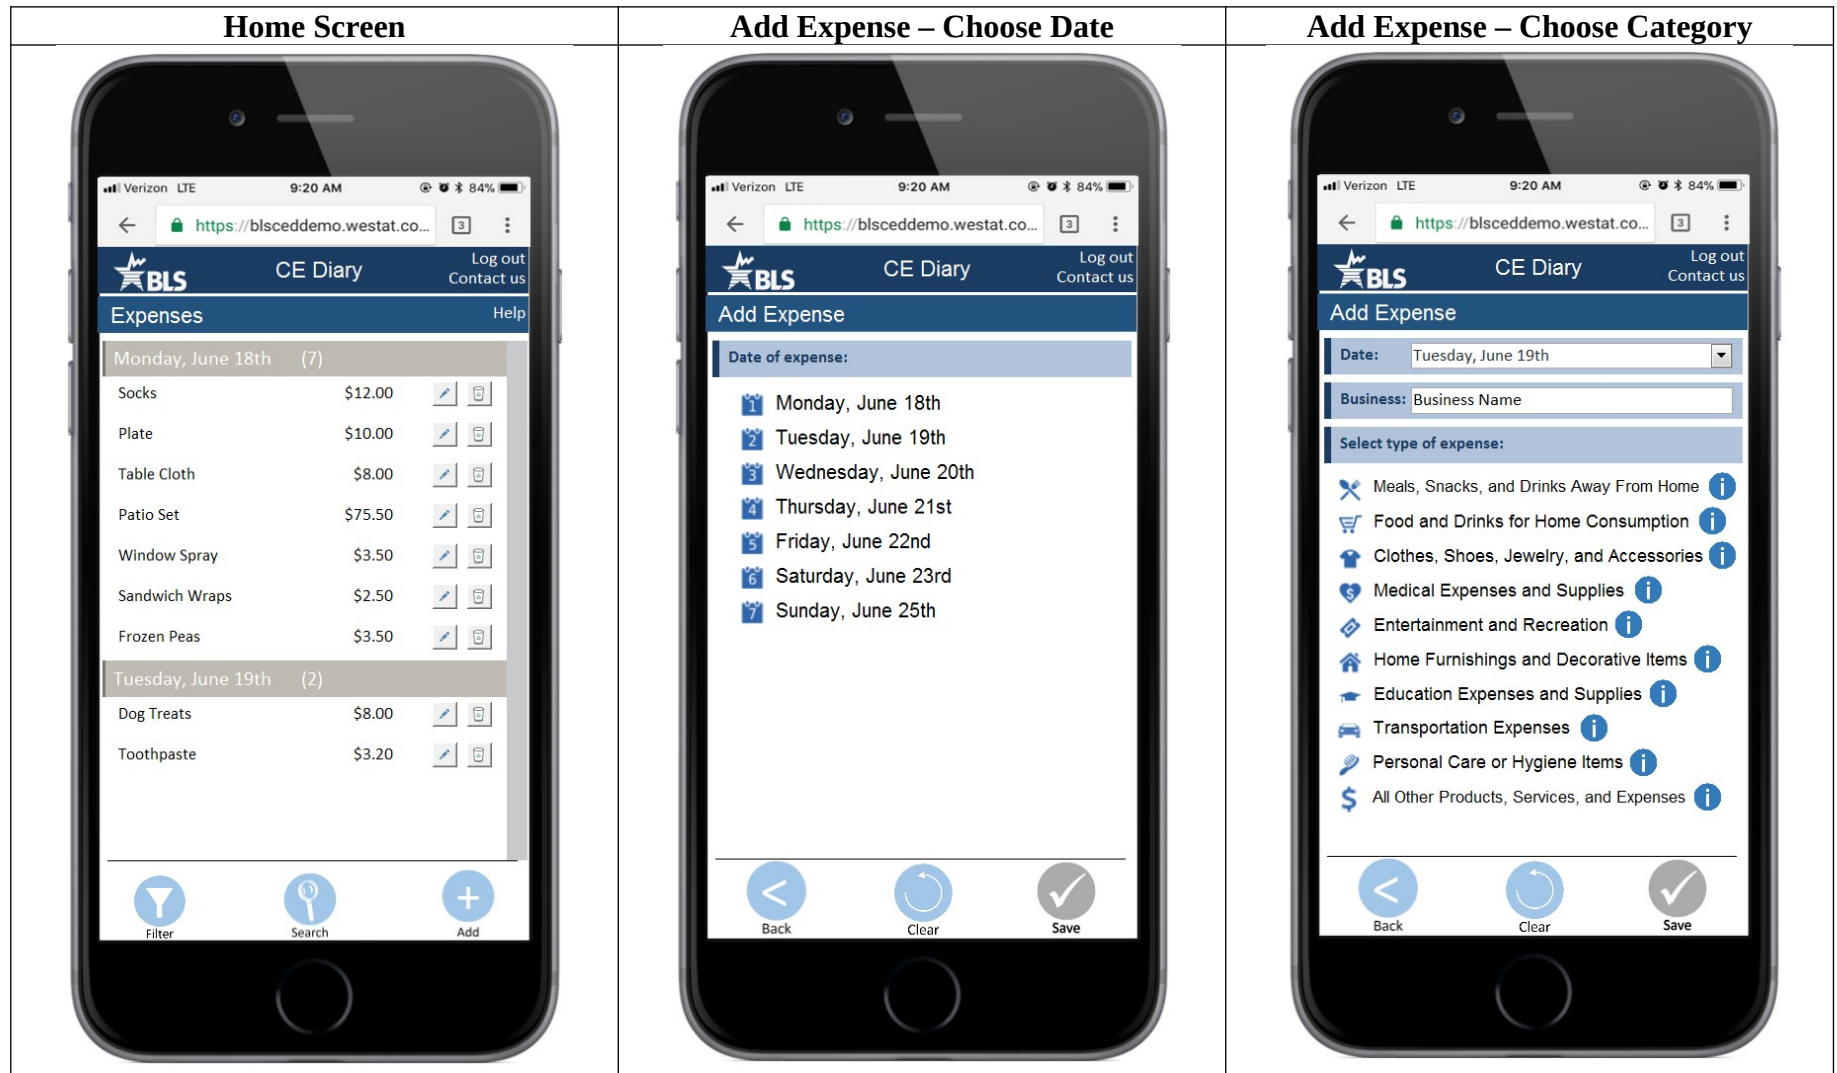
| Home Screen | Add Expense – Choose Date | Add Expense – Choose Category |
|---|---|---|

Verizon LTE 9:20 AM 84%
https://blsceddemo.westat.co...
3
BLS CE Diary Log out Contact us
Expenses Help
Monday, June 18th (7)
Socks $12.00
Plate $10.00
Table Cloth $8.00
Patio Set $75.50
Window Spray $3.50
Sandwich Wraps $2.50
Frozen Peas $3.50
Tuesday, June 19th (2)
Dog Treats $8.00
Toothpaste $3.20
Filter Search Add

Verizon LTE 9:20 AM 84%
https://blsceddemo.westat.co...
3
BLS CE Diary Log out Contact us
Add Expense
Date of expense:
1 Monday, June 18th
2 Tuesday, June 19th
3 Wednesday, June 20th
4 Thursday, June 21st
5 Friday, June 22nd
6 Saturday, June 23rd
7 Sunday, June 25th
Back Clear Save

Verizon LTE 9:20 AM 84%
https://blsceddemo.westat.co...
3
BLS CE Diary Log out Contact us
Add Expense
Date: Tuesday, June 19th
Business: Business Name
Select type of expense:
Meals, Snacks, and Drinks Away From Home
Food and Drinks for Home Consumption
Clothes, Shoes, Jewelry, and Accessories
Medical Expenses and Supplies
Entertainment and Recreation
Home Furnishings and Decorative Items
Education Expenses and Supplies
Transportation Expenses
Personal Care or Hygiene Items
All Other Products, Services, and Expenses
Back Clear Save